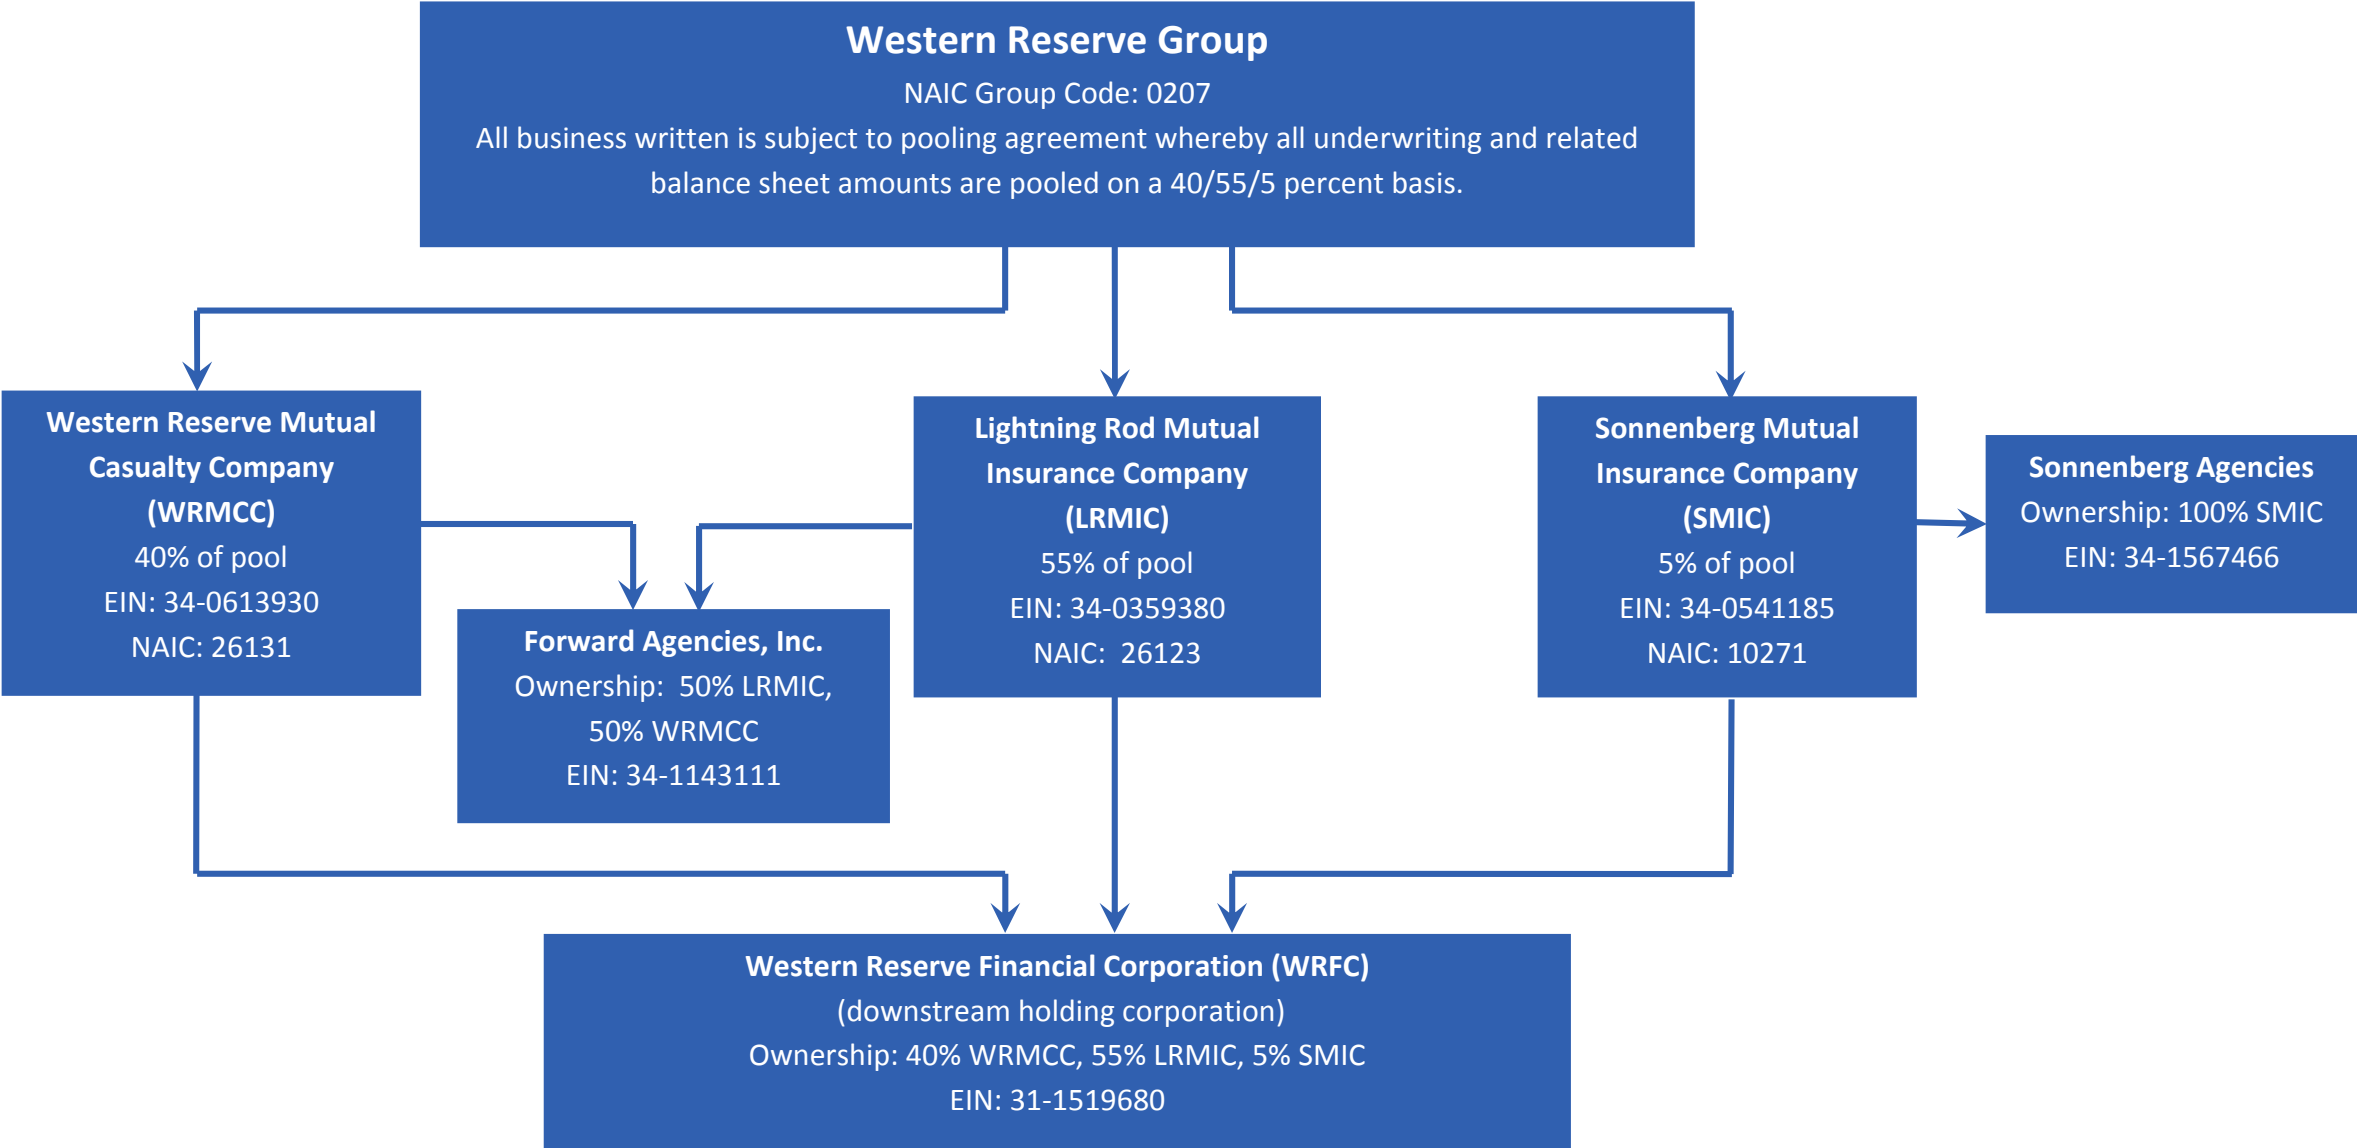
Western Reserve Group
NAIC Group Code: 0207
All business written is subject to pooling agreement whereby all underwriting and related balance sheet amounts are pooled on a 40/55/5 percent basis.

Western Reserve Mutual Casualty Company (WRMCC)
40% of pool
EIN: 34-0613930
NAIC: 26131

Forward Agencies, Inc.
Ownership: 50% LRMIC, 50% WRMCC
EIN: 34-1143111

Lightning Rod Mutual Insurance Company (LRMIC)
55% of pool
EIN: 34-0359380
NAIC: 26123

Sonnenberg Mutual Insurance Company (SMIC)
5% of pool
EIN: 34-0541185
NAIC: 10271

Sonnenberg Agencies
Ownership: 100% SMIC
EIN: 34-1567466

Western Reserve Financial Corporation (WRFC)
(downstream holding corporation)
Ownership: 40% WRMCC, 55% LRMIC, 5% SMIC
EIN: 31-1519680